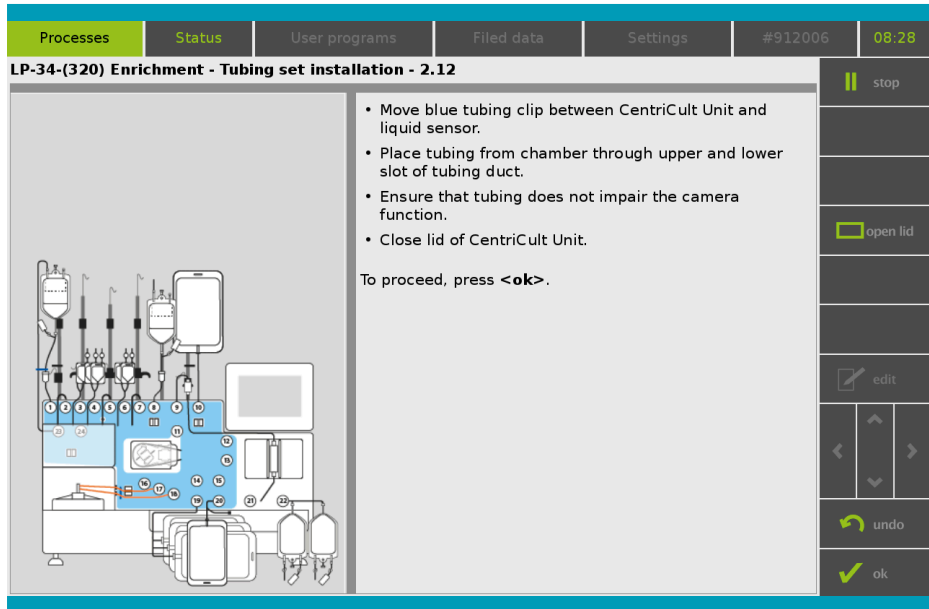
Processes | Status | User programs | Filed data | Settings | #912006 | 08:28

LP-34-(320) Enrichment - Tubing set installation - 2.12

• Move blue tubing clip between CentriCult Unit and liquid sensor.
• Place tubing from chamber through upper and lower slot of tubing duct.
• Ensure that tubing does not impair the camera function.
• Close lid of CentriCult Unit.

To proceed, press **<ok>**.

1 2 3 4 5 6 7 8 9 10 11 12 13 14 15 16 17 18 19 20 21 22 23 24

stop
open lid
edit
undo
ok